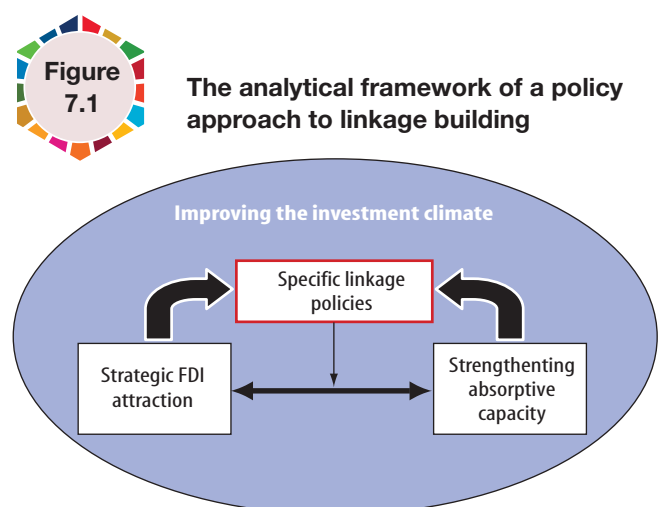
Figure 7.1

The analytical framework of a policy approach to linkage building

Improving the investment climate

Specific linkage policies

Strategic FDI attraction

Strengthenting absorptive capacity